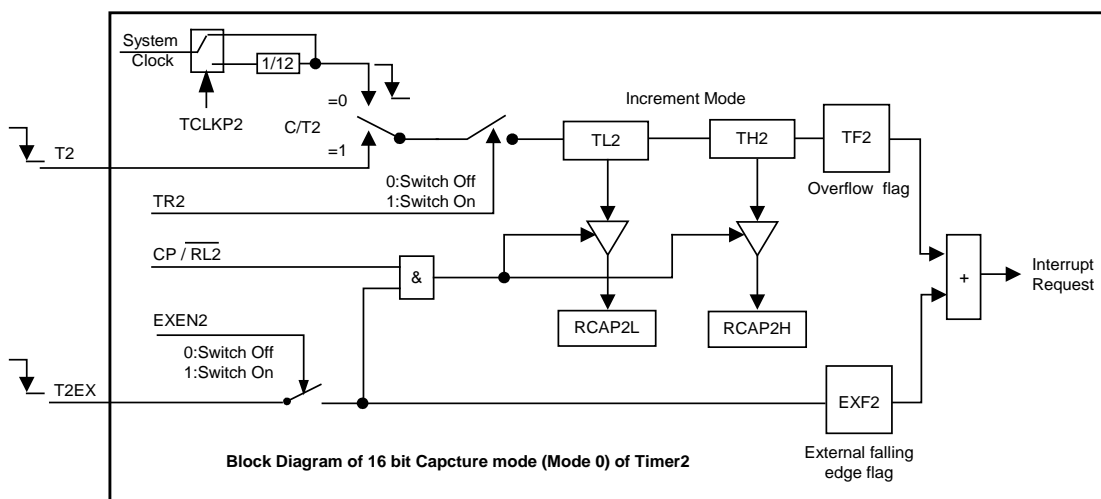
System Clock
1/12
TCLKP2
=0
C/T2
=1
T2
0:Switch Off
1:Switch On
TR2
Increment Mode
TL2
TH2
TF2
Overflow flag
CP / $\overline{RL2}$
&
RCAP2L
RCAP2H
+
Interrupt Request
EXEN2
0:Switch Off
1:Switch On
T2EX
EXF2
External falling edge flag
Block Diagram of 16 bit Capcture mode (Mode 0) of Timer2